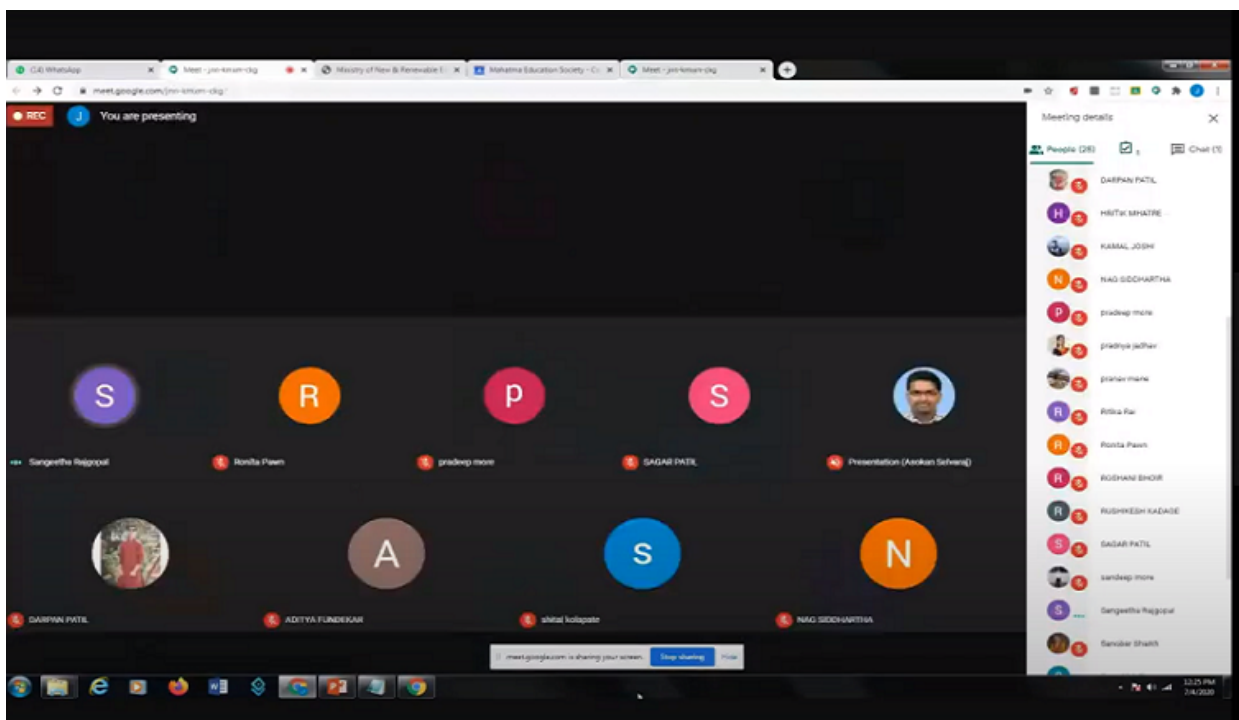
(14) WhatsApp
Meet - jnn-kmum-ckg
Ministry of New & Renewable E
Mahatma Education Society - C
Meet - jnn-kmum-ckg
meet.google.com/jnn-kmum-ckg
REC
J
You are presenting
Meeting details
People (26)
Chat (1)
DARPAN PATIL
HRITIK MHATRE
KAMAL JOSHI
NAG SIDDHARTHA
pradeep more
pradnya jadhav
pranav mane
Ritika Rai
Ronita Pawn
ROSHANI BHOIR
RUSHIKESH KADAGE
SAGAR PATIL
sandeep more
Sangeetha Rajgopal
Sanobar Shaikh
S
R
p
S
Sangeetha Rajgopal
Ronita Pawn
pradeep more
SAGAR PATIL
Presentation (Aerokan Selvaraj)
A
S
N
DARPAN PATIL
ADITYA FUNDEKAR
shital kolapate
NAG SIDDHARTHA
meet.google.com is sharing your screen.
Stop sharing
Hide
12:25 PM
7/4/2020